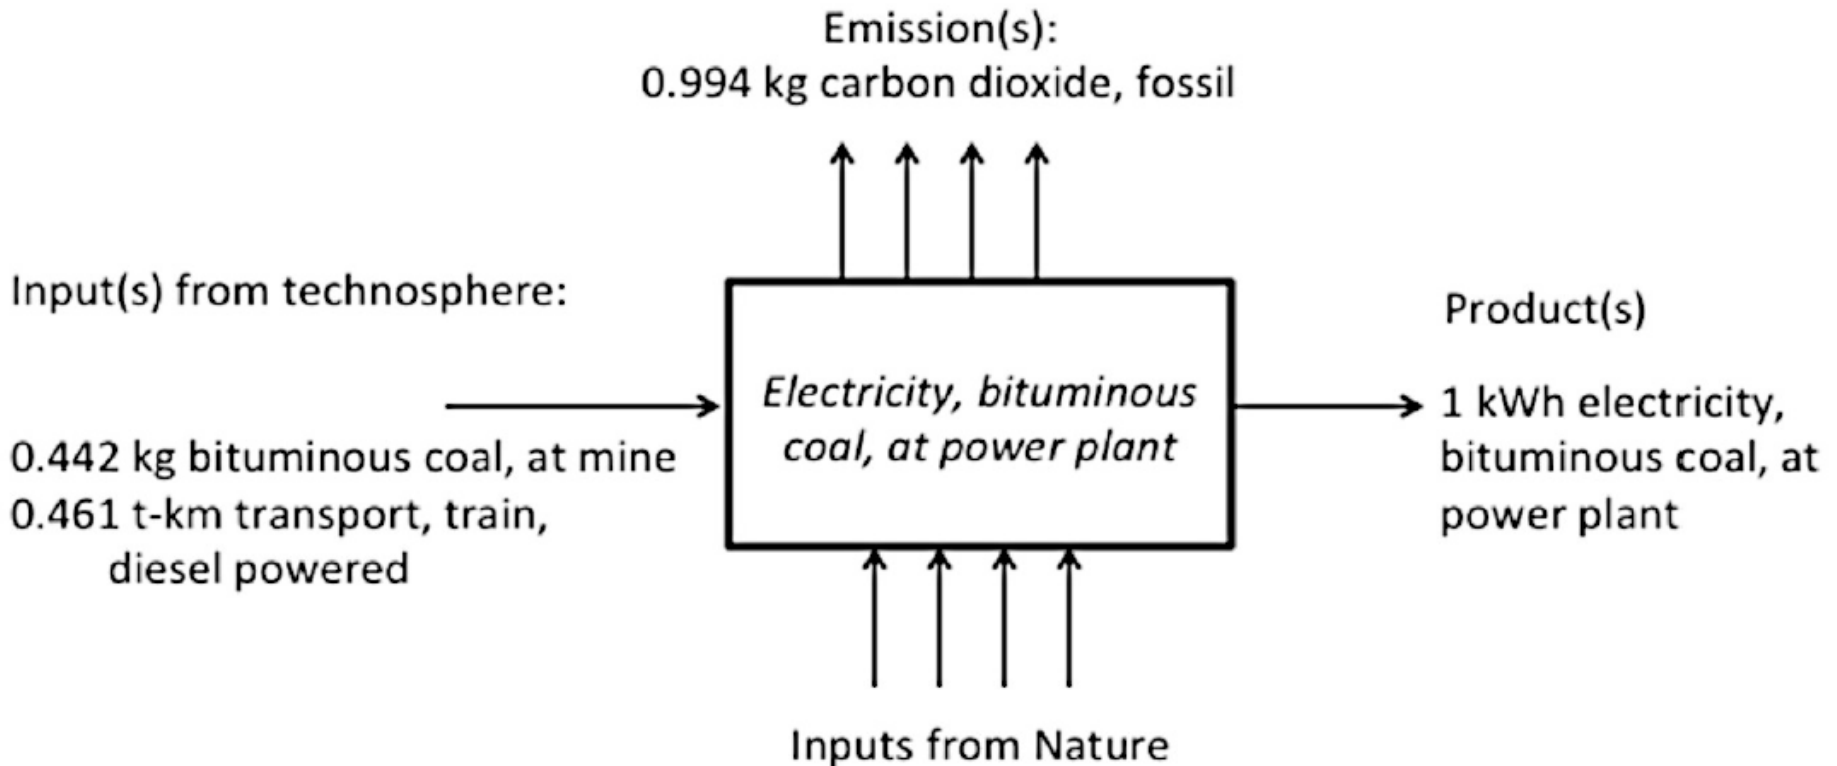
Emission(s):
0.994 kg carbon dioxide, fossil

Input(s) from technosphere:

0.442 kg bituminous coal, at mine
0.461 t-km transport, train, diesel powered

Electricity, bituminous coal, at power plant

Product(s)

1 kWh electricity, bituminous coal, at power plant

Inputs from Nature